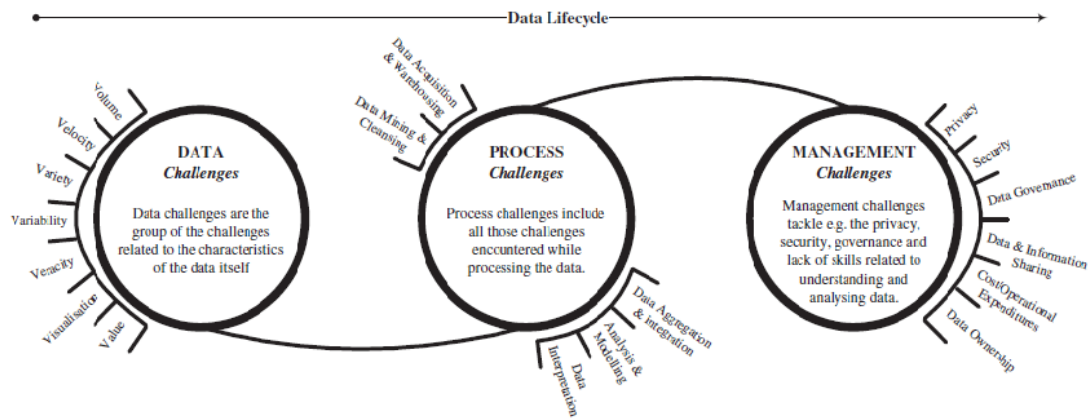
Data Lifecycle

Volume
Velocity
Variety
Variability
Veracity
Visualisation
Value

DATA
Challenges

Data challenges are the group of the challenges related to the characteristics of the data itself

Data Acquisition & Warehousing
Data Mining & Cleansing

PROCESS
Challenges

Process challenges include all those challenges encountered while processing the data.

Data Aggregation & integration
Analysis & Modeling
Data Interpretation

MANAGEMENT
Challenges

Management challenges tackle e.g. the privacy, security, governance and lack of skills related to understanding and analysing data.

Privacy
Security
Data Governance
Data & Information Sharing
Cost/Operational Expenditures
Data Ownership